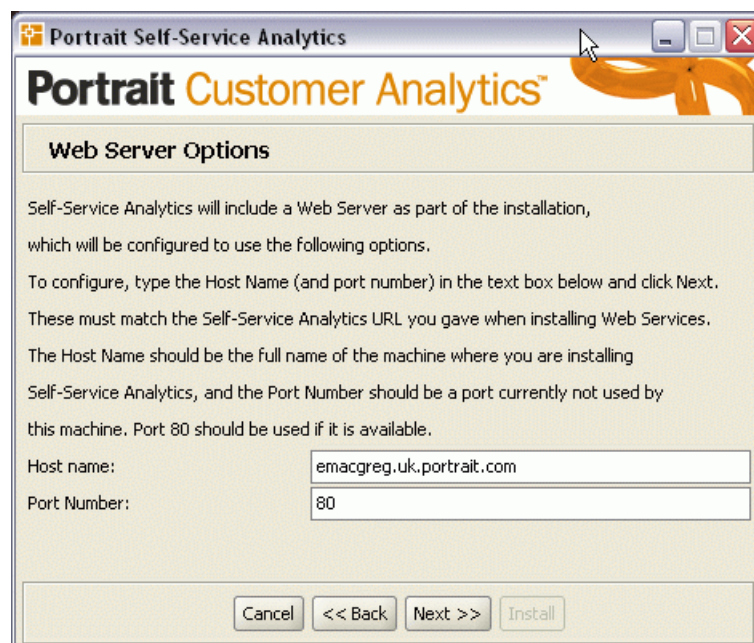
Portrait Self-Service Analytics

Portrait Customer Analytics™

Web Server Options

Self-Service Analytics will include a Web Server as part of the installation, which will be configured to use the following options.

To configure, type the Host Name (and port number) in the text box below and click Next.

These must match the Self-Service Analytics URL you gave when installing Web Services.

The Host Name should be the full name of the machine where you are installing Self-Service Analytics, and the Port Number should be a port currently not used by this machine. Port 80 should be used if it is available.

Host name: emacgreg.uk.portrait.com

Port Number: 80

Cancel
<< Back
Next >>
Install